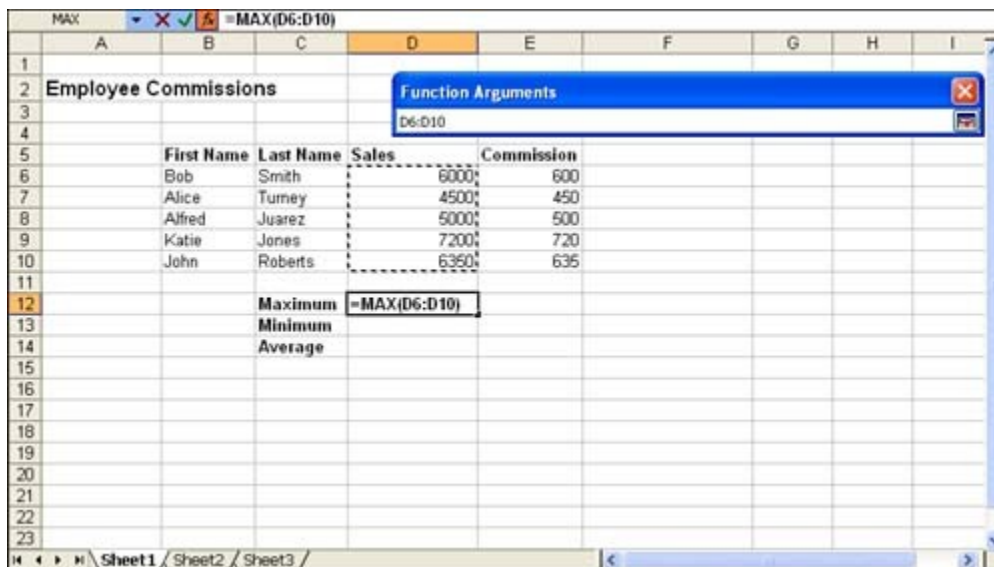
MAX =MAX(D6:D10)

| | A | B | C | D | E | F | G | H | I |
|---|---|---|---|---|---|---|---|---|---|
| 1 | | | | | | | | | |
| 2 | Employee Commissions | | | | | | | | |
| 3 | | | | | | | | | |
| 4 | | | | | | | | | |
| 5 | | First Name | Last Name | Sales | Commission | | | | |
| 6 | | Bob | Smith | 6000 | 600 | | | | |
| 7 | | Alice | Turney | 4500 | 450 | | | | |
| 8 | | Alfred | Juarez | 5000 | 500 | | | | |
| 9 | | Katie | Jones | 7200 | 720 | | | | |
| 10 | | John | Roberts | 6350 | 635 | | | | |
| 11 | | | | | | | | | |
| 12 | | | Maximum | =MAX(D6:D10) | | | | | |
| 13 | | | Minimum | | | | | | |
| 14 | | | Average | | | | | | |
| 15 | | | | | | | | | |
| 16 | | | | | | | | | |
| 17 | | | | | | | | | |
| 18 | | | | | | | | | |
| 19 | | | | | | | | | |
| 20 | | | | | | | | | |
| 21 | | | | | | | | | |
| 22 | | | | | | | | | |
| 23 | | | | | | | | | |

Function Arguments
D6:D10

Sheet1 / Sheet2 / Sheet3 /